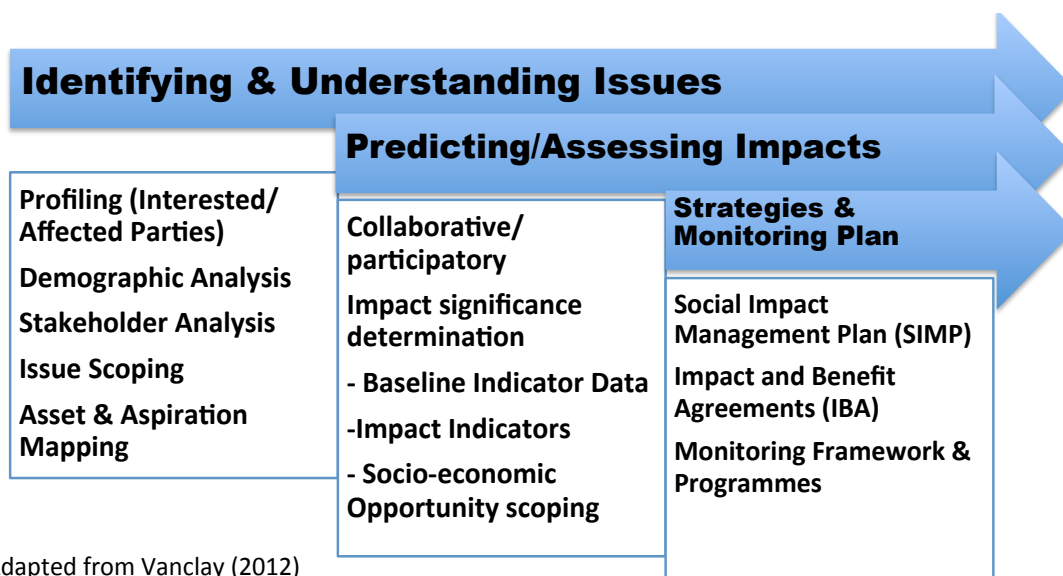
Identifying & Understanding Issues

Predicting/Assessing Impacts

Strategies & Monitoring Plan

Profiling (Interested/ Affected Parties)

Demographic Analysis

Stakeholder Analysis

Issue Scoping

Asset & Aspiration Mapping

Collaborative/ participatory

Impact significance determination

- Baseline Indicator Data

-Impact Indicators

- Socio-economic Opportunity scoping

Social Impact Management Plan (SIMP)

Impact and Benefit Agreements (IBA)

Monitoring Framework & Programmes

dapted from Vanclay (2012)